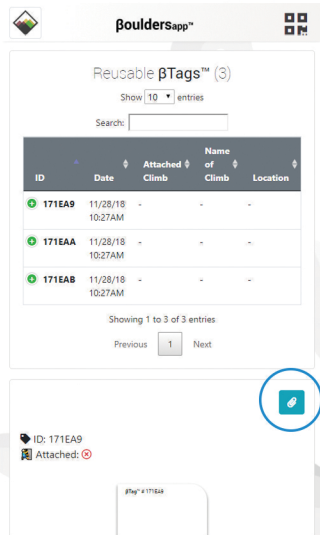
βouldersapp™

Reusable βTags™ (3)

Show 10 entries

Search:

| ID | Date | Attached Climb | Name of Climb | Location |
|---|---|---|---|---|
| 171EA9 | 11/28/18 10:27AM | - | - | - |
| 171EAA | 11/28/18 10:27AM | - | - | - |
| 171EAB | 11/28/18 10:27AM | - | - | - |

Showing 1 to 3 of 3 entries

Previous 1 Next

ID: 171EA9
Attached:

βTag™ # 171EA9